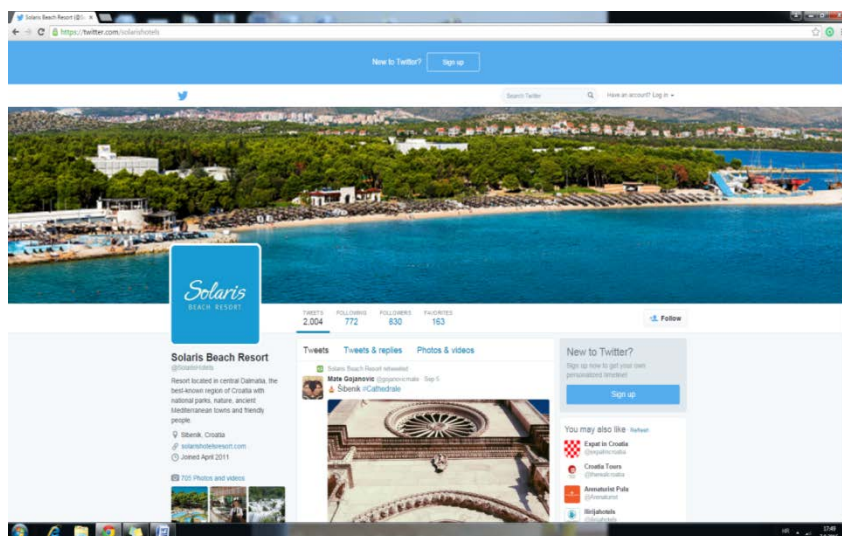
Solaris Beach Resort (@S... ×

https://twitter.com/solarishotels

New to Twitter? Sign up

Search Twitter

Have an account? Log in

Solaris
BEACH RESORT

TWEETS 2,004
FOLLOWING 772
FOLLOWERS 830
FAVORITES 163

Follow

Solaris Beach Resort
@Solarishotels

Resort located in central Dalmatia, the best-known region of Croatia with national parks, nature, ancient Mediterranean towns and friendly people.

Šibenik, Croatia
solarishotelsresort.com
Joined April 2011

705 Photos and videos

Tweets
Tweets & replies
Photos & videos

Solaris Beach Resort retweeted
Mate Gojanovic @gojanovicmate · Sep 5
Šibenik #Cathedrale

New to Twitter?
Sign up now to get your own personalized timeline!
Sign up

You may also like · Refresh
Expat in Croatia @expatincroatia
Croatia Tours @theresilcroatia
Annaturist Pula @Annaturist
Iloijahotels @iloijahotels

HR 17:49